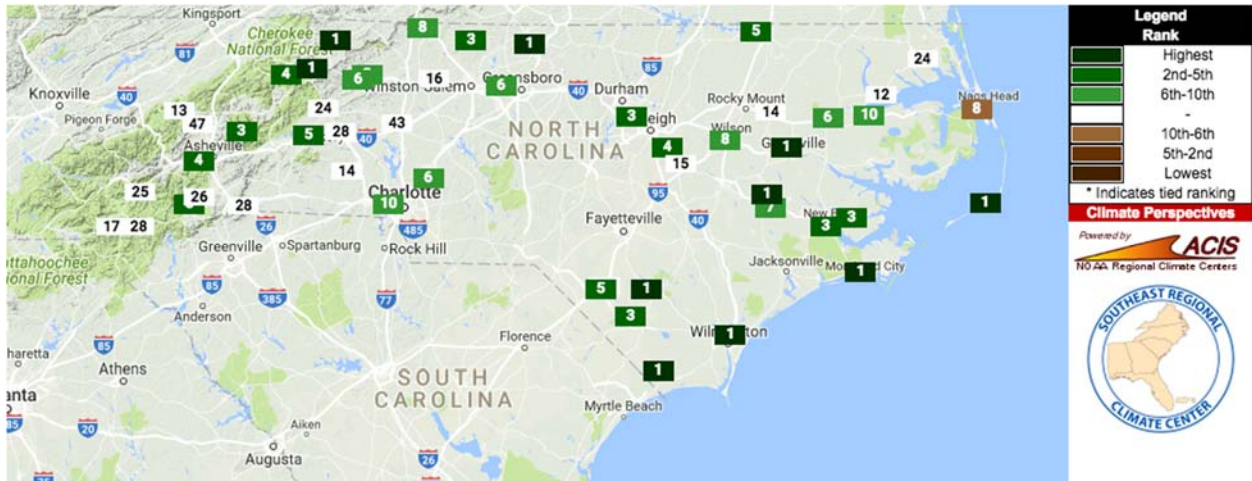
Kingsport
Cherokee National Forest
1
8
3
1
5
81
4
1
6
16
Greensboro
6
Winston Salem
85
Durham
24
Knoxville
40
40
12
Nags Head
8
13
Rocky Mount
Pigeon Forge
47
24
3
Raleigh
14
6
10
3
5
28
43
NORTH
Wilson
Asheville
40
CAROLINA
4
8
1
Greenville
4
15
14
6
Charlotte
25
26
95
1
28
10
17
28
485
Fayetteville
40
7
New Bern
3
3
1
26
Greenville
Spartanburg
Rock Hill
ttahoochee
ional Forest
85
Jacksonville
Morehead City
1
385
77
5
1
Anderson
3
Florence
Wilmington
1
85
haretta
Athens
1
SOUTH
anta
CAROLINA
Myrtle Beach
85
20
Aiken
26
Augusta

Legend
Rank
Highest
2nd-5th
6th-10th
-
10th-6th
5th-2nd
Lowest
* Indicates tied ranking
Climate Perspectives
Powered by
ACIS
NOAA Regional Climate Centers
SOUTHEAST REGIONAL CLIMATE CENTER